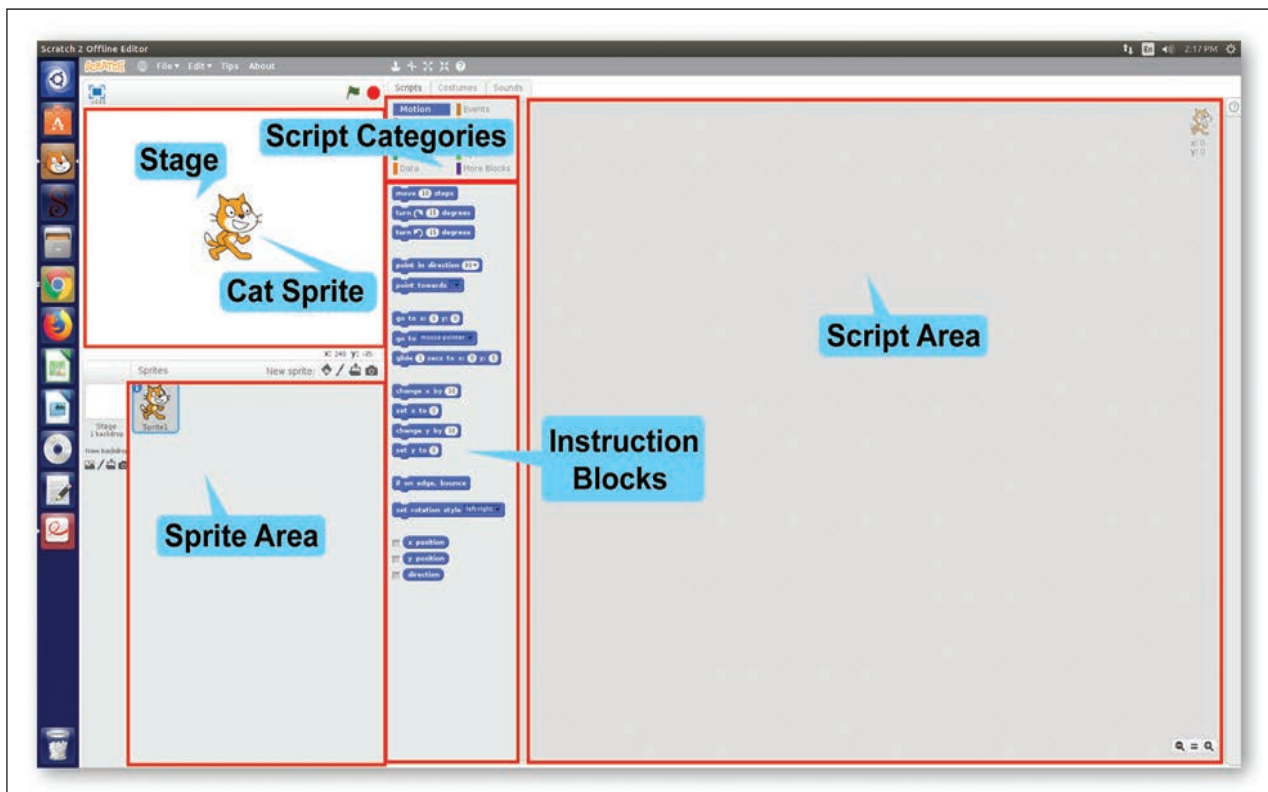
Scratch 2 Offline Editor

2:17 PM

SCRATCH File▾ Edit▾ Tips About

Scripts Costumes Sounds

Motion Events

Data More Blocks

Script Categories

Stage

Cat Sprite

x: 240 y: -85

Sprites New sprite:

Stage 1 backdrop

New backdrop:

Sprite1

move 10 steps
turn 15 degrees
turn 15 degrees
point in direction 90▾
point towards ▾
go to x: 0 y: 0
go to mouse-pointer ▾
glide 1 secs to x: 0 y: 0
change x by 10
set x to 0
change y by 10
set y to 0
if on edge, bounce
set rotation style left-right ▾
x position
y position
direction

Instruction Blocks

Sprite Area

Script Area

x: 0
y: 0